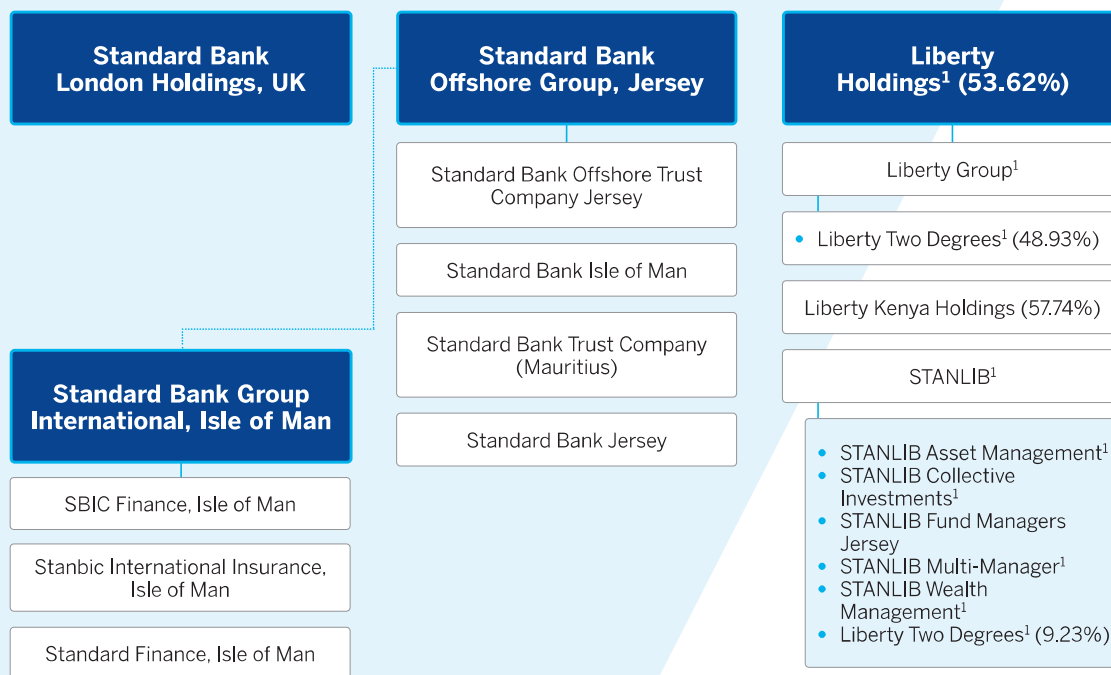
Standard Bank London Holdings, UK

Standard Bank Group International, Isle of Man

SBIC Finance, Isle of Man

Stanbic International Insurance, Isle of Man

Standard Finance, Isle of Man

Standard Bank Offshore Group, Jersey

Standard Bank Offshore Trust Company Jersey

Standard Bank Isle of Man

Standard Bank Trust Company (Mauritius)

Standard Bank Jersey

Liberty Holdings$^1$ (53.62%)

Liberty Group$^1$

• Liberty Two Degrees$^1$ (48.93%)

Liberty Kenya Holdings (57.74%)

STANLIB$^1$

• STANLIB Asset Management$^1$
• STANLIB Collective Investments$^1$
• STANLIB Fund Managers Jersey
• STANLIB Multi-Manager$^1$
• STANLIB Wealth Management$^1$
• Liberty Two Degrees$^1$ (9.23%)